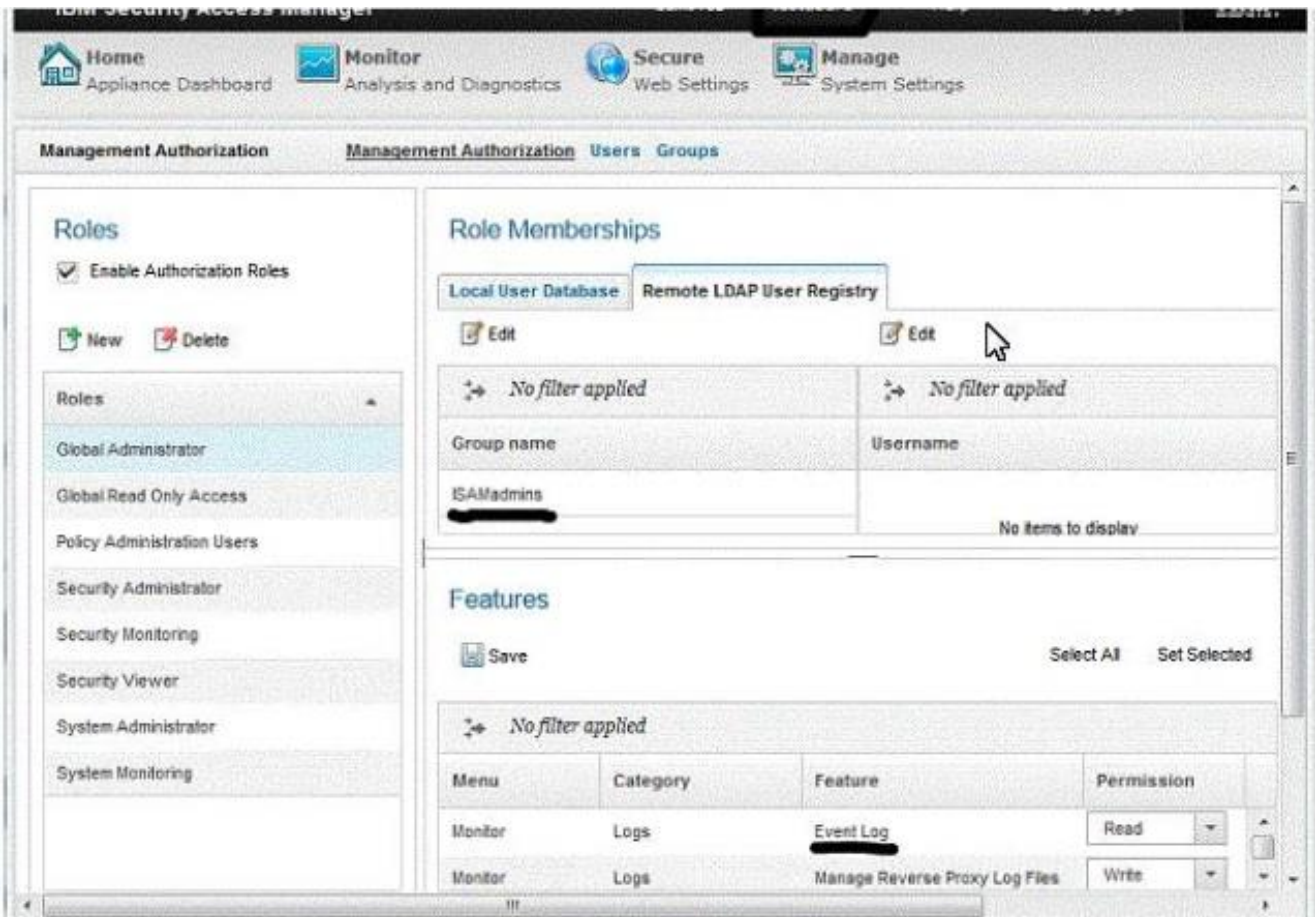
IBM Security Access Manager

Home
Appliance Dashboard

Monitor
Analysis and Diagnostics

Secure
Web Settings

Manage
System Settings

Management Authorization

Management Authorization Users Groups

Roles

Enable Authorization Roles

New Delete

| Roles |
|---|
| Global Administrator |
| Global Read Only Access |
| Policy Administration Users |
| Security Administrator |
| Security Monitoring |
| Security Viewer |
| System Administrator |
| System Monitoring |

Role Memberships

Local User Database Remote LDAP User Registry

Edit

Edit

No filter applied

No filter applied

| Group name |
|---|
| ISAMadmins |

| Username |
|---|
| No items to display |

Features

Save

Select All Set Selected

No filter applied

| Menu | Category | Feature | Permission |
|---|---|---|---|
| Monitor | Logs | Event Log | Read |
| Monitor | Logs | Manage Reverse Proxy Log Files | Write |